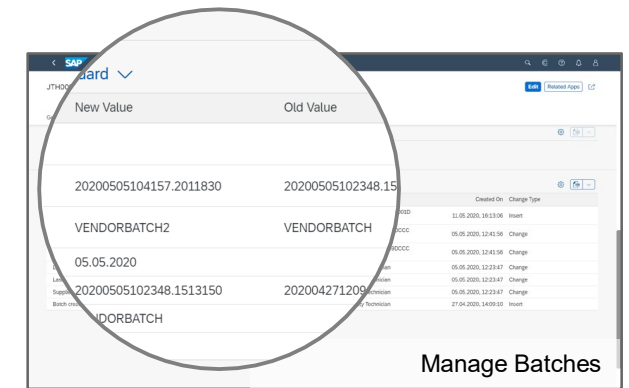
SAP
JTH00
dard
New Value
Old Value
Edit
Related Apps
20200505104157.2011830
20200505102348.15
Created On
Change Type
11.05.2020, 18:13:06
Insert
VENDORBATCH2
VENDORBATCH
05.05.2020, 12:41:56
Change
05.05.2020, 12:41:56
Change
05.05.2020
05.05.2020, 12:23:47
Change
05.05.2020, 12:23:47
Change
20200505102348.1513150
202004271209
05.05.2020, 12:23:47
Change
27.04.2020, 14:09:10
Insert
DORBATCH
Manage Batches